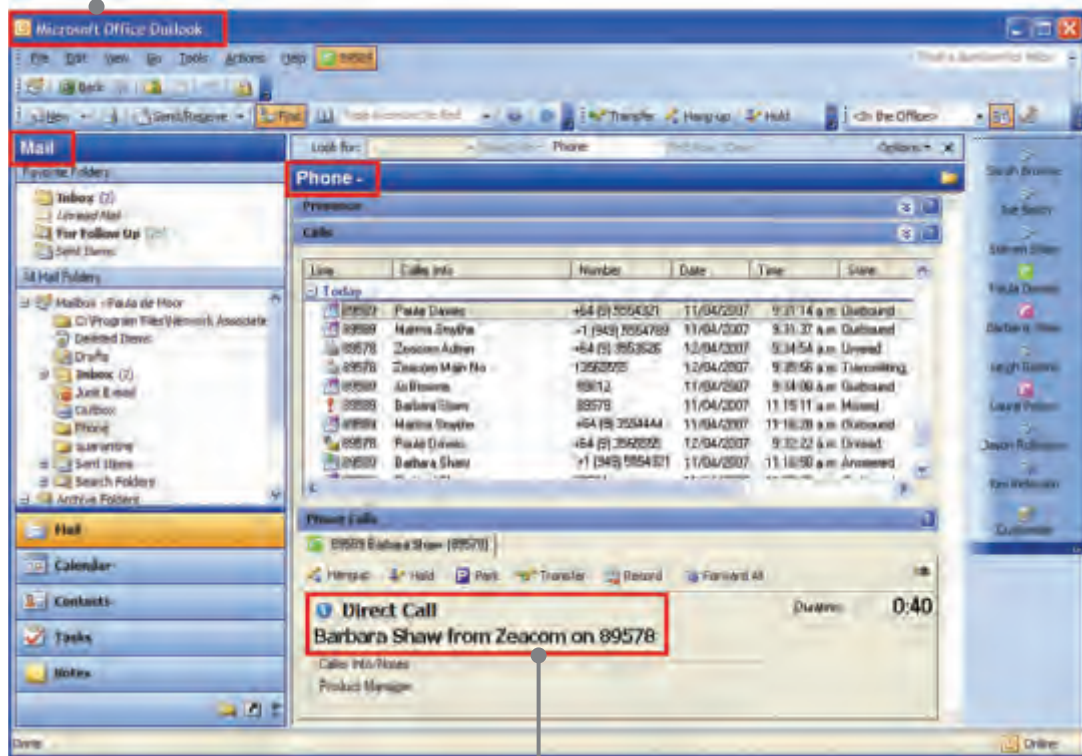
Microsoft Office Outlook

File Edit View Go Tools Actions Help

Back

New Send/Receive Find Transfer Hang-up Hold On the Phone

Mail

Favorite Folders

Inbox (2)
Unread Mail
For Follow Up
Sent Items

All Mail Folders

Mailbox - Paula de Moor
C:\Program Files\Network Associates
Deleted Items
Drafts
Inbox (2)
Junk E-mail
Outbox
Phone
quarantine
Sent Items
Search Folders
Archive Folders

Mail
Calendar
Contacts
Tasks
Notes

Look for: Phone Options

Phone

Presence

Calls

| Line | Caller Info | Number | Date | Time | State |
|---|---|---|---|---|---|
| Today | | | | | |
| 89597 | Paula Davies | +64 (9) 5554321 | 11/04/2007 | 9:31:14 a.m. | Outbound |
| 89589 | Marina Smythe | +1 (949) 5554789 | 11/04/2007 | 9:31:37 a.m. | Outbound |
| 89578 | Zeacom Admin | +64 (9) 3553626 | 12/04/2007 | 9:34:54 a.m. | Unread |
| 89578 | Zeacom Main No | 13562855 | 12/04/2007 | 9:39:56 a.m. | Transmitting |
| 89589 | Jo Browne | 89612 | 11/04/2007 | 9:34:09 a.m. | Outbound |
| 89589 | Barbara Shaw | 89578 | 11/04/2007 | 11:15:11 a.m. | Missed |
| 89589 | Marina Smythe | +64 (9) 3554444 | 11/04/2007 | 11:16:28 a.m. | Outbound |
| 89578 | Paula Davies | +64 (9) 3562856 | 12/04/2007 | 9:32:22 a.m. | Unread |
| 89589 | Barbara Shaw | +1 (949) 5554321 | 11/04/2007 | 11:16:50 a.m. | Answered |

Phone Calls

89589 Barbara Shaw (89578)

Hangup Hold Park Transfer Record Forward All

Direct Call
Barbara Shaw from Zeacom on 89578

Duration 0:40

Caller Info/Notes
Product Manager

Sarah Browne
Sue Barry
Steven Shaw
Paula Davies
Barbara Shaw
Leigh Barton
Laura Potter
Jason Robinson
Tim Webster
Customer

Done
Online